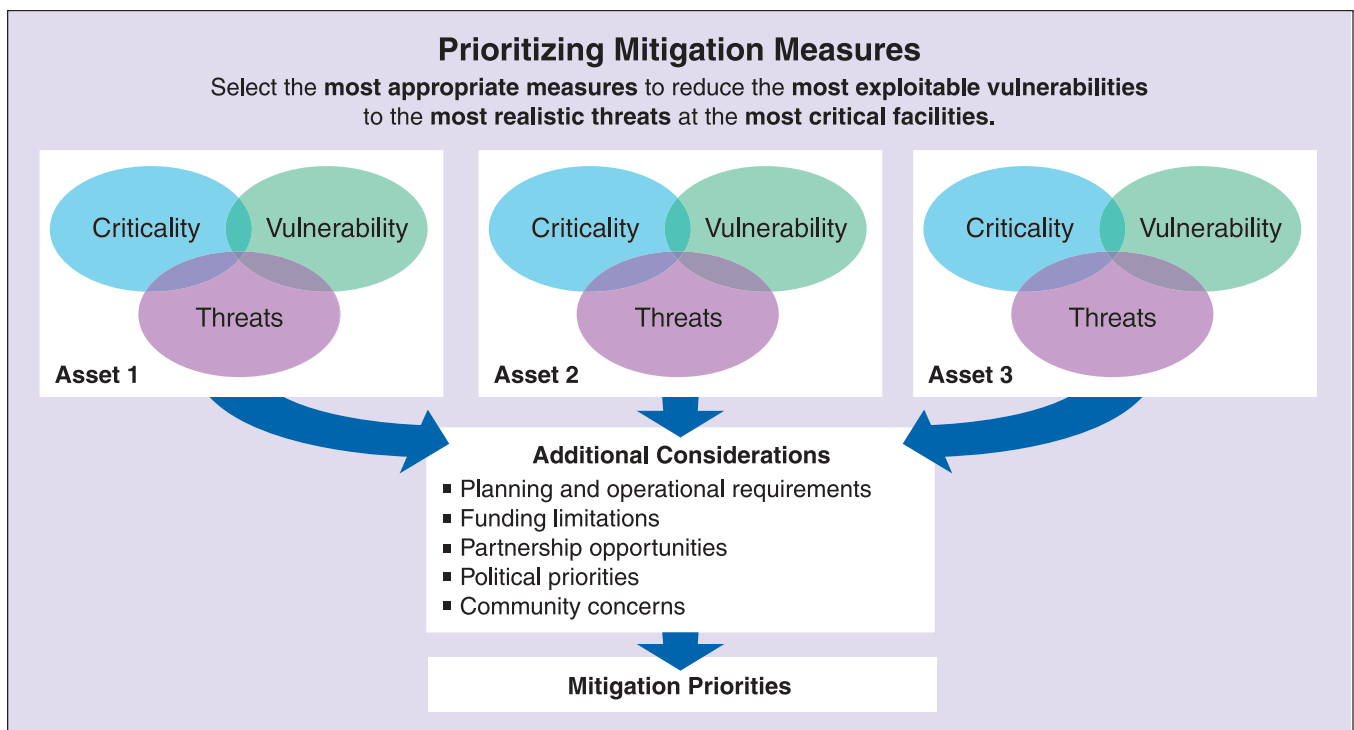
Prioritizing Mitigation Measures

Select the most appropriate measures to reduce the most exploitable vulnerabilities to the most realistic threats at the most critical facilities.

Criticality
Vulnerability
Threats
Asset 1

Criticality
Vulnerability
Threats
Asset 2

Criticality
Vulnerability
Threats
Asset 3

Additional Considerations
- Planning and operational requirements
- Funding limitations
- Partnership opportunities
- Political priorities
- Community concerns

Mitigation Priorities